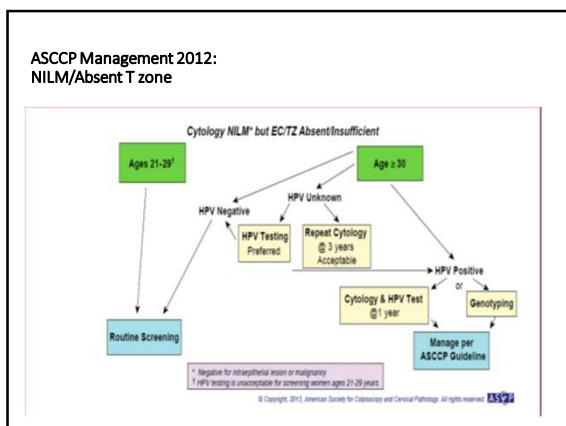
ASCCP Management 2012:
NILM/Absent T zone

Cytology NILM* but EC/TZ Absent/Insufficient

Ages 21-29†

Age ≥ 30

HPV Unknown

HPV Negative

HPV Testing Preferred

Repeat Cytology @ 3 years Acceptable

HPV Positive

or

Cytology & HPV Test @1 year

Genotyping

Routine Screening

Manage per ASCCP Guideline

* Negative for intraepithelial lesion or malignancy
† HPV testing is unacceptable for screening women ages 21-29 years

© Copyright, 2013, American Society for Colposcopy and Cervical Pathology. All rights reserved. ASCCP